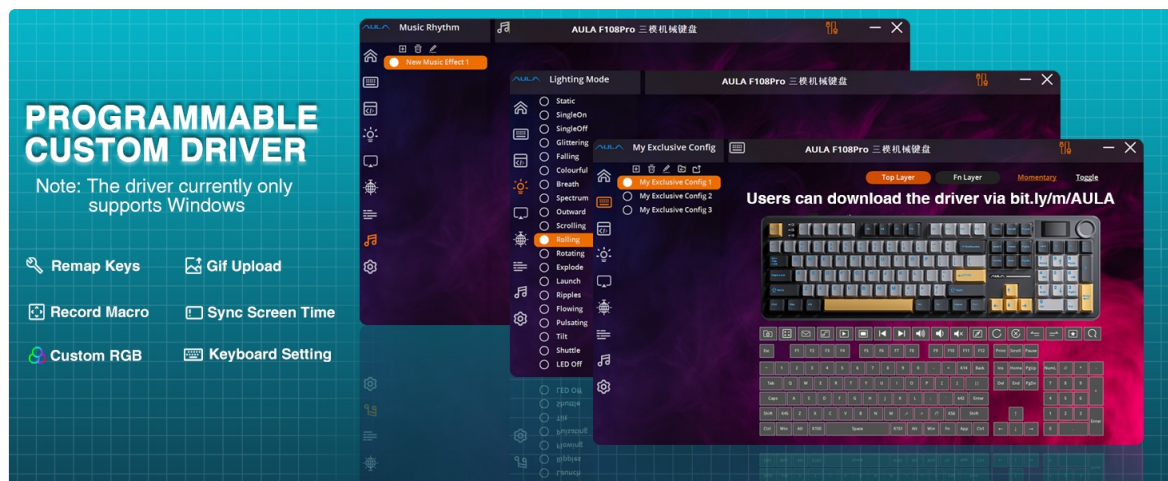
PROGRAMMABLE CUSTOM DRIVER

Note: The driver currently only supports Windows

Remap Keys
Gif Upload
Record Macro
Sync Screen Time
Custom RGB
Keyboard Setting

AULA Music Rhythm
AULA F108Pro 三模机械键盘
New Music Effect 1

AULA Lighting Mode
AULA F108Pro 三模机械键盘
Static
SingleOn
SingleOff
Glittering
Falling
Colourful
Breath
Spectrum
Outward
Scrolling
Rolling
Rotating
Explode
Launch
Ripples
Flowing
Pulsating
Tilt
Shuttle
LED Off

AULA My Exclusive Config
AULA F108Pro 三模机械键盘
My Exclusive Config 1
My Exclusive Config 2
My Exclusive Config 3
Top Layer
Fn Layer
Momentary
Toggle

Users can download the driver via bit.ly/m/AULA

Esc F1 F2 F3 F4 F5 F6 F7 F8 F9 F10 F11 F12 Print Scroll Pause
Ins Home PgUp NumL
Tab Q W E R T Y U I O P Del End PgDn
Caps A S D F G H J K L Enter
Shift Z X C V B N M Shift
Ctrl Win Alt Space Alt Fn App Ctrl Enter